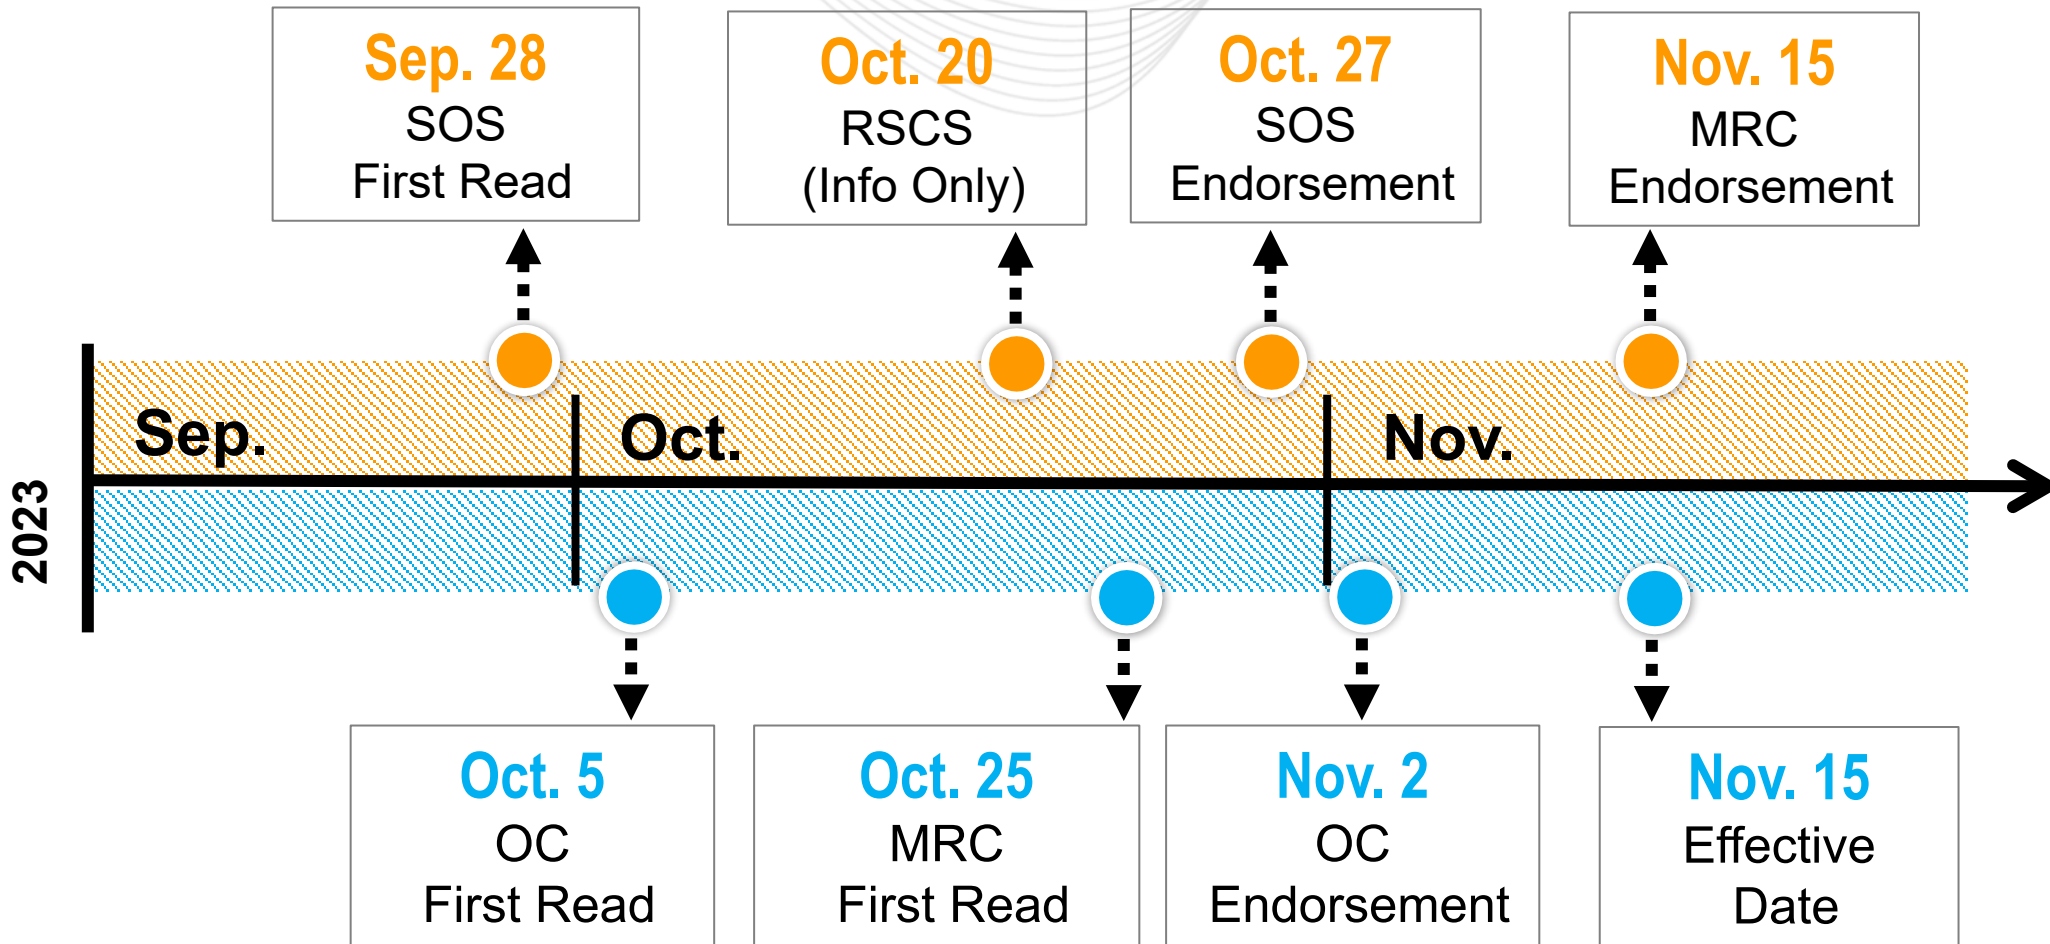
Sep. 28
SOS
First Read

Oct. 20
RSCS
(Info Only)

Oct. 27
SOS
Endorsement

Nov. 15
MRC
Endorsement

2023

Sep.

Oct.

Nov.

Oct. 5
OC
First Read

Oct. 25
MRC
First Read

Nov. 2
OC
Endorsement

Nov. 15
Effective
Date